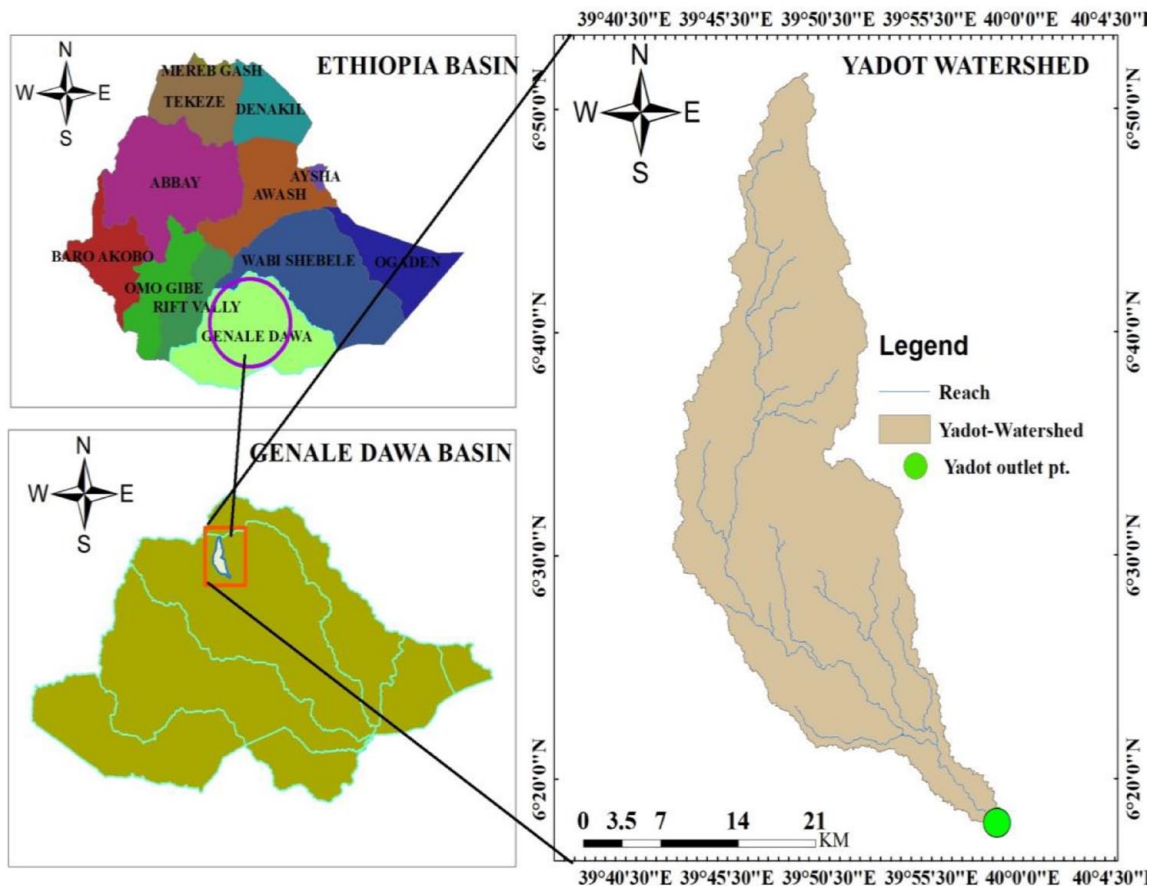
ETHIOPIA BASIN

N
W E
S

MEREB GASH
TEKEZE
DENAKIL
ABBAY
AYSHA
AWASH
BARO AKOBO
WABI SHEBELE
OGADEN
OMO GIBE
RIFT VALLY
GENALE DAWA

GENALE DAWA BASIN

N
W E
S

39°40'30"E 39°45'30"E 39°50'30"E 39°55'30"E 40°0'0"E 40°4'30"E

YADOT WATERSHED

N
W E
S

6°50'0"N
6°40'0"N
6°30'0"N
6°20'0"N

6°50'0"N
6°40'0"N
6°30'0"N
6°20'0"N

Legend
Reach
Yadot-Watershed
Yadot outlet pt.

0 3.5 7 14 21
KM

39°40'30"E 39°45'30"E 39°50'30"E 39°55'30"E 40°0'0"E 40°4'30"E